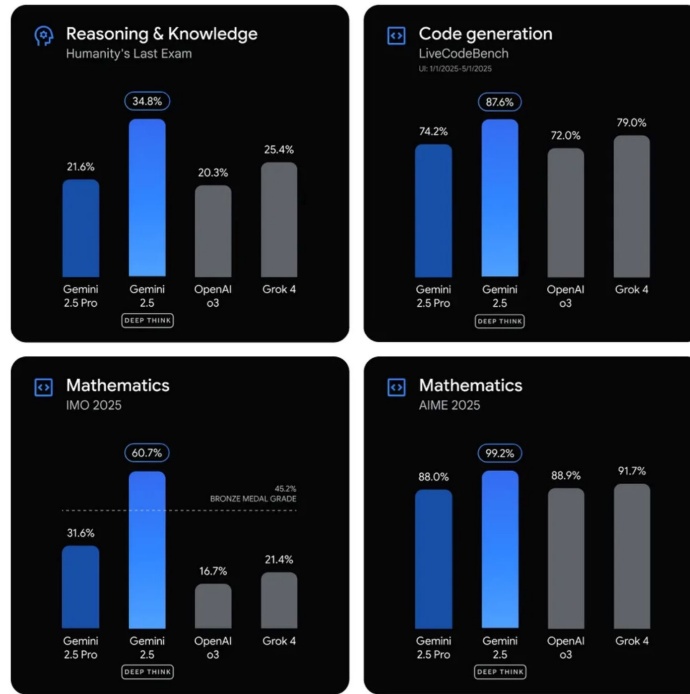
Reasoning & Knowledge
Humanity's Last Exam

21.6% 34.8% 20.3% 25.4%

Gemini 2.5 Pro
Gemini 2.5 DEEP THINK
OpenAI o3
Grok 4

Code generation
LiveCodeBench
UI: 1/1/2025-5/1/2025

74.2% 87.6% 72.0% 79.0%

Gemini 2.5 Pro
Gemini 2.5 DEEP THINK
OpenAI o3
Grok 4

Mathematics
IMO 2025

60.7%
45.2%
BRONZE MEDAL GRADE
31.6% 16.7% 21.4%

Gemini 2.5 Pro
Gemini 2.5 DEEP THINK
OpenAI o3
Grok 4

Mathematics
AIME 2025

88.0% 99.2% 88.9% 91.7%

Gemini 2.5 Pro
Gemini 2.5 DEEP THINK
OpenAI o3
Grok 4